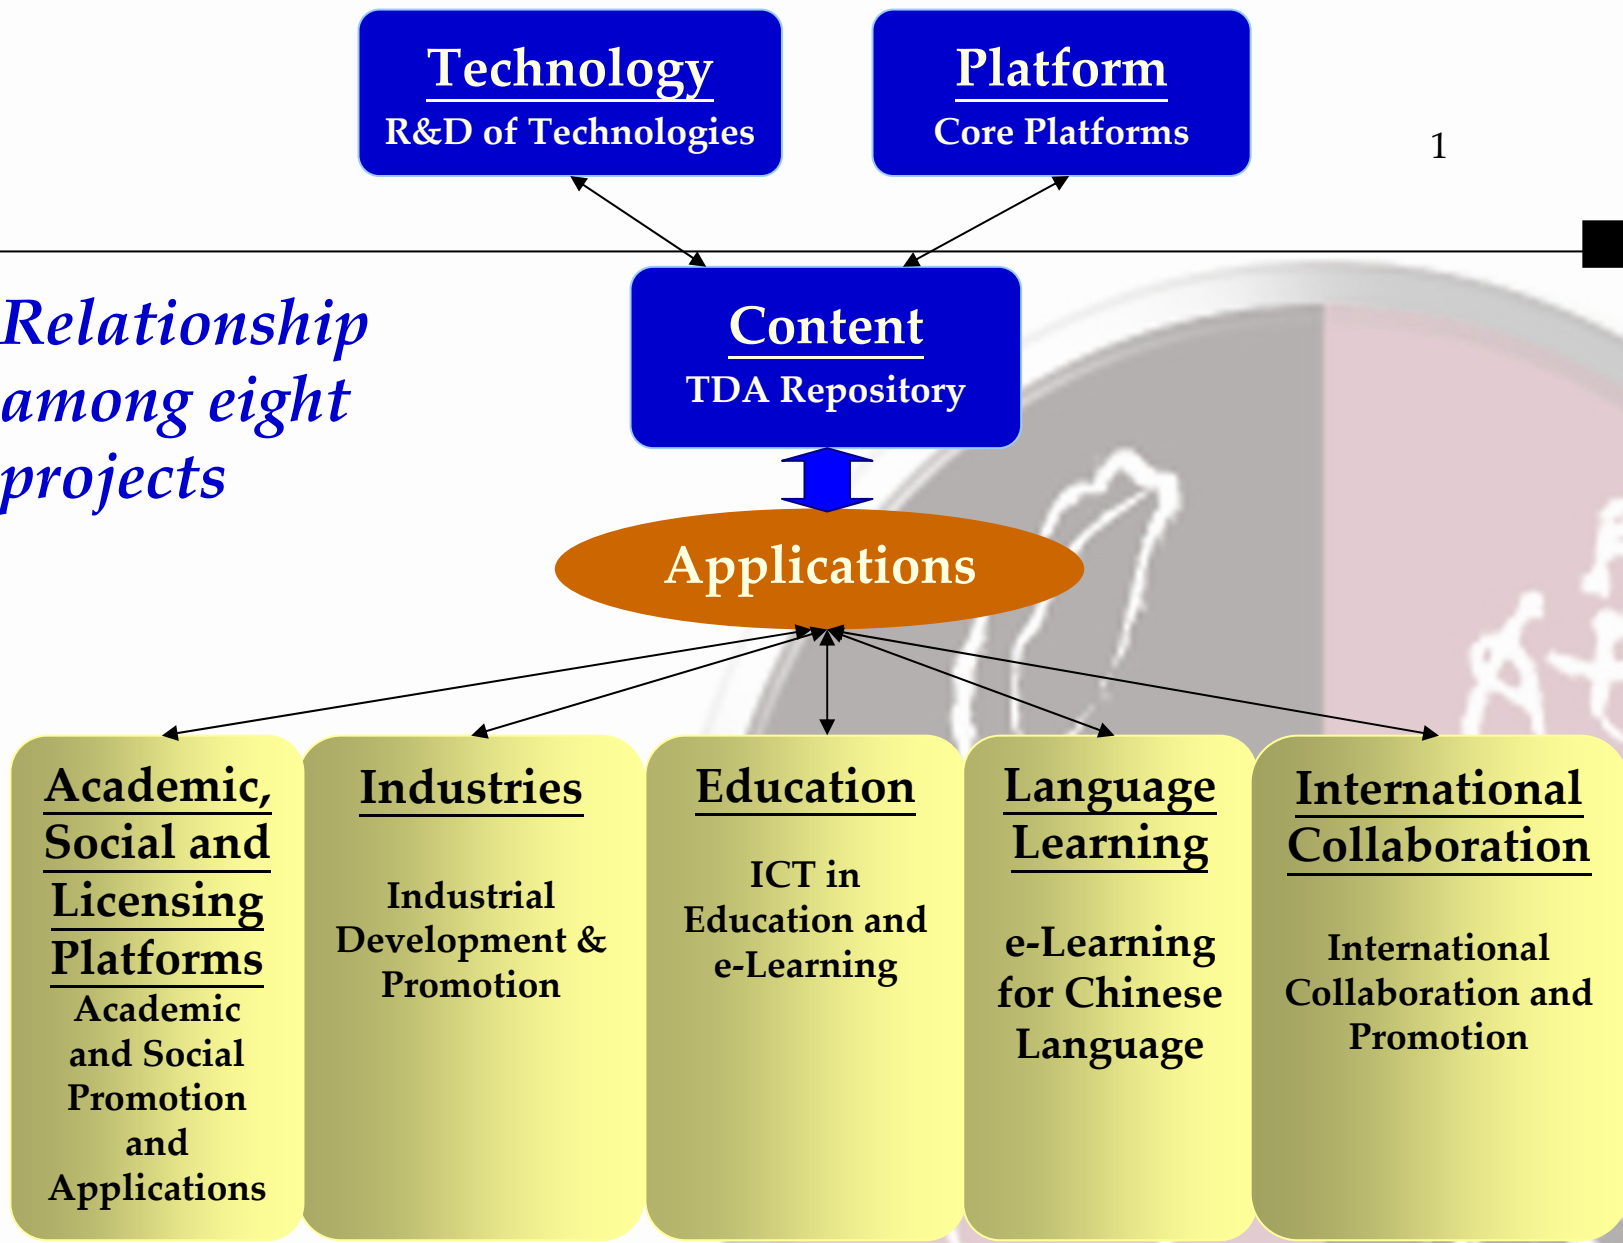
Technology
R&D of Technologies

Platform
Core Platforms

1

Relationship among eight projects

Content
TDA Repository

Applications

Academic, Social and Licensing Platforms
Academic and Social Promotion and Applications

Industries
Industrial Development & Promotion

Education
ICT in Education and e-Learning

Language Learning
e-Learning for Chinese Language

International Collaboration
International Collaboration and Promotion